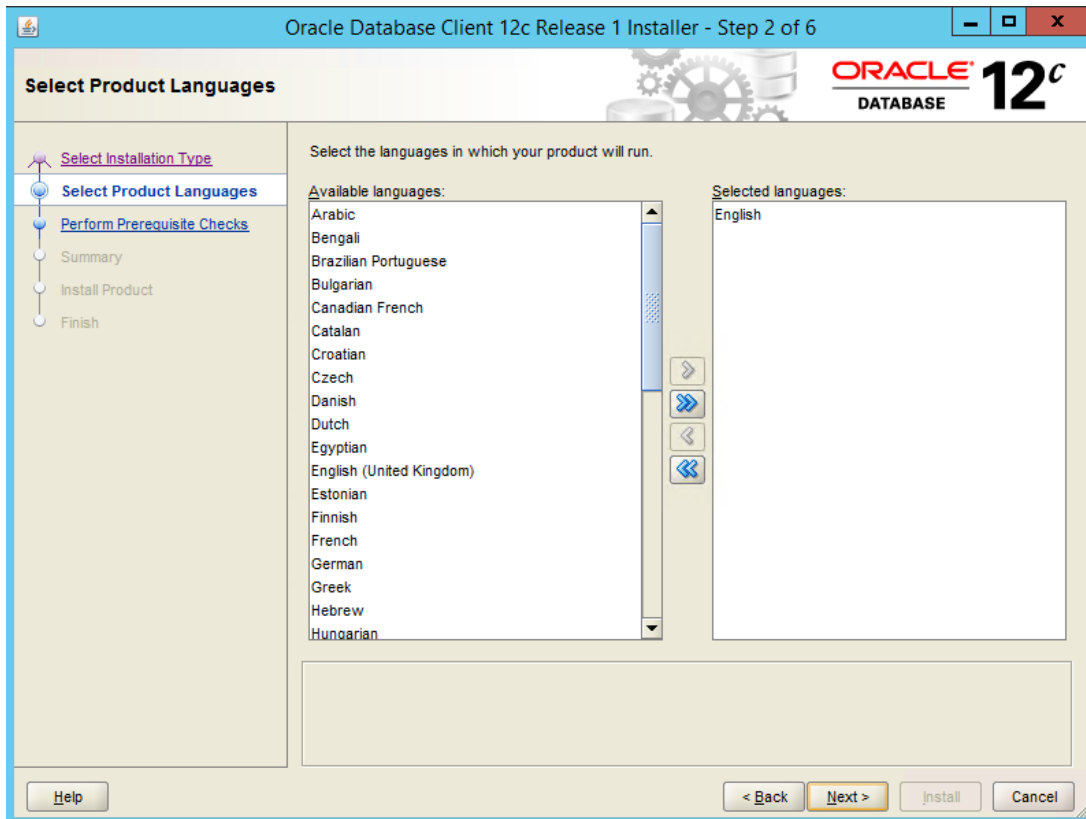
Oracle Database Client 12c Release 1 Installer - Step 2 of 6

Select Product Languages

ORACLE DATABASE $12^c$

Select Installation Type
Select Product Languages
Perform Prerequisite Checks
Summary
Install Product
Finish

Select the languages in which your product will run.

Available languages:
Arabic
Bengali
Brazilian Portuguese
Bulgarian
Canadian French
Catalan
Croatian
Czech
Danish
Dutch
Egyptian
English (United Kingdom)
Estonian
Finnish
French
German
Greek
Hebrew
Hungarian

Selected languages:
English

Help

< Back
Next >
Install
Cancel